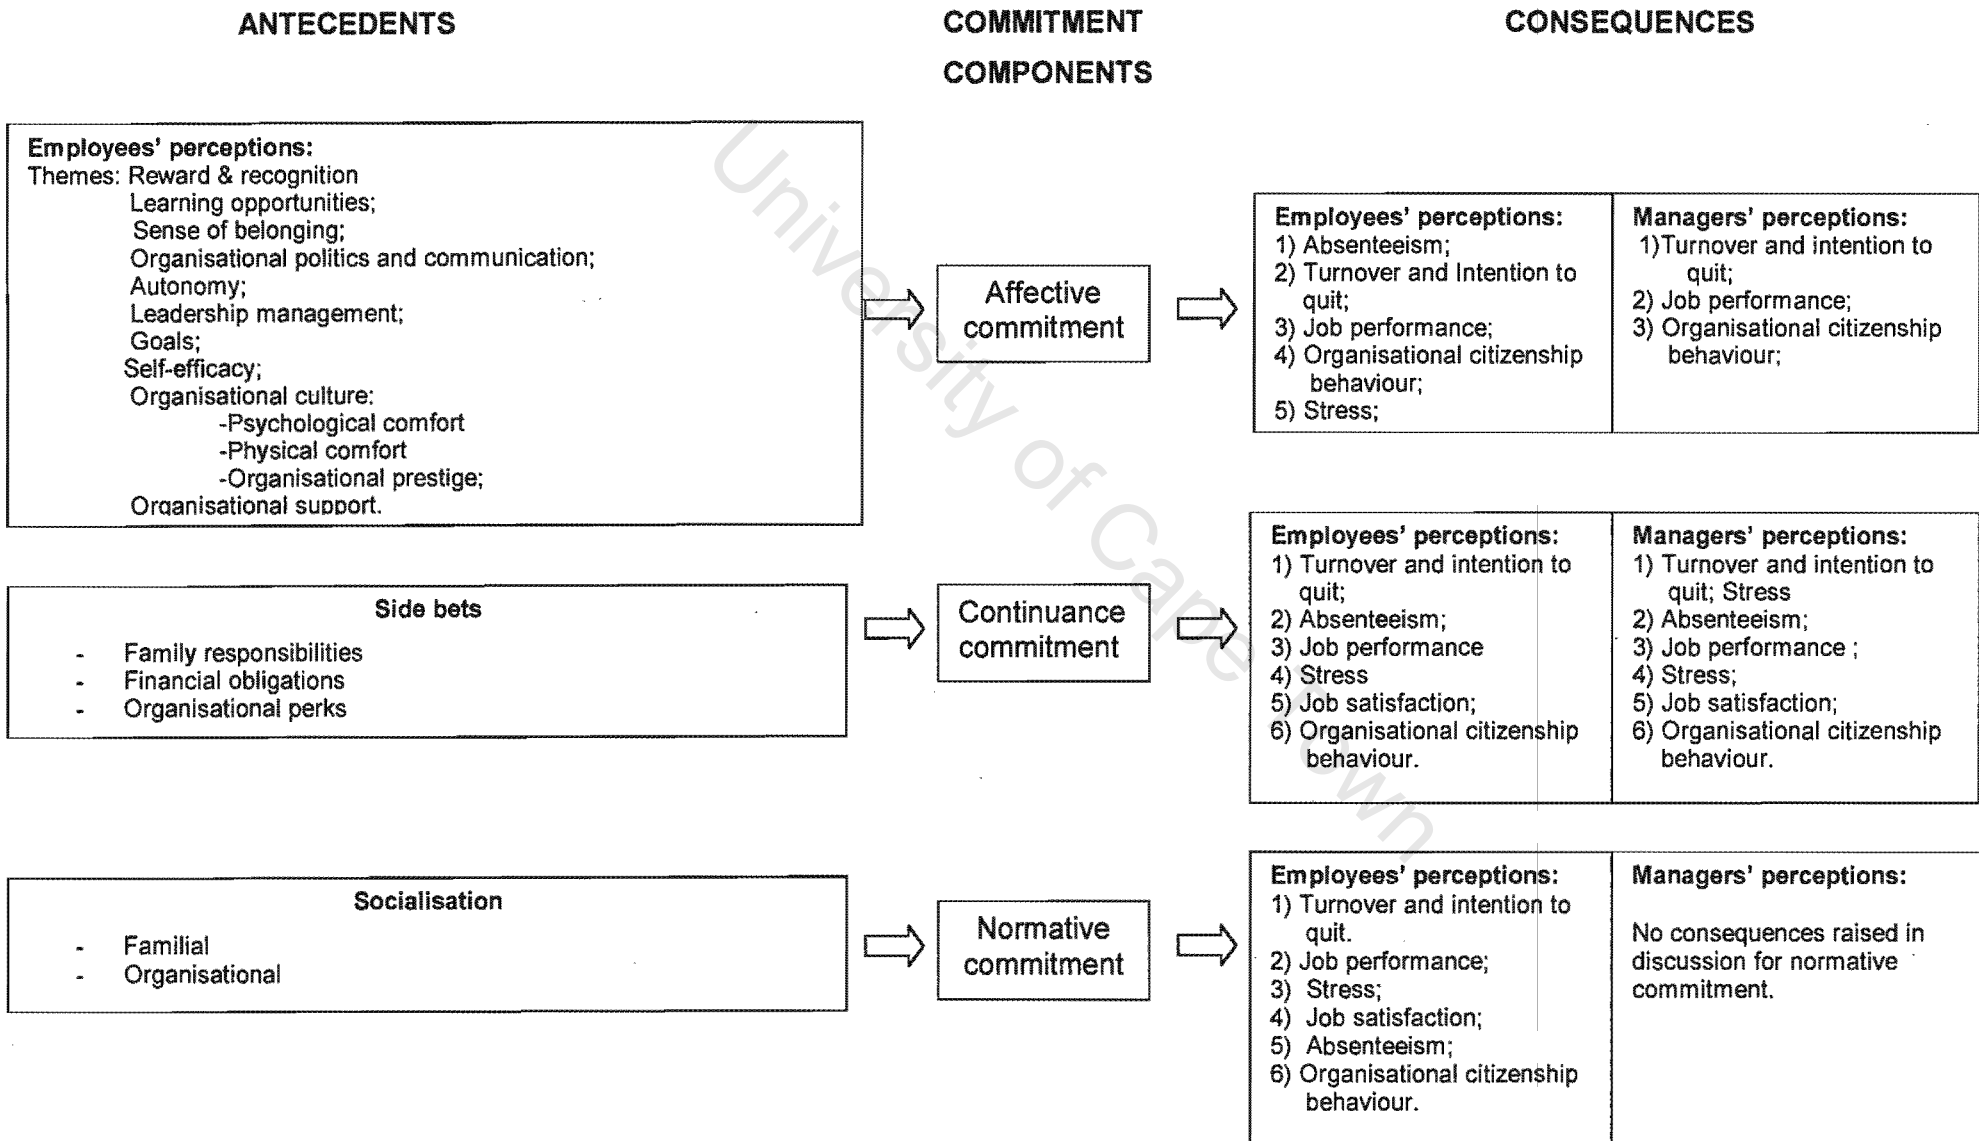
ANTECEDENTS

COMMITMENT COMPONENTS

CONSEQUENCES

Employees' perceptions:
Themes: Reward & recognition
Learning opportunities;
Sense of belonging;
Organisational politics and communication;
Autonomy;
Leadership management;
Goals;
Self-efficacy;
Organisational culture:
-Psychological comfort
-Physical comfort
-Organisational prestige;
Organisational support.

Affective commitment

Employees' perceptions:
1) Absenteeism;
2) Turnover and Intention to quit;
3) Job performance;
4) Organisational citizenship behaviour;
5) Stress;

Managers' perceptions:
1)Turnover and intention to quit;
2) Job performance;
3) Organisational citizenship behaviour;

Side bets
- Family responsibilities
- Financial obligations
- Organisational perks

Continuance commitment

Employees' perceptions:
1) Turnover and intention to quit;
2) Absenteeism;
3) Job performance
4) Stress
5) Job satisfaction;
6) Organisational citizenship behaviour.

Managers' perceptions:
1) Turnover and intention to quit; Stress
2) Absenteeism;
3) Job performance ;
4) Stress;
5) Job satisfaction;
6) Organisational citizenship behaviour.

Socialisation
- Familial
- Organisational

Normative commitment

Employees' perceptions:
1) Turnover and intention to quit.
2) Job performance;
3) Stress;
4) Job satisfaction;
5) Absenteeism;
6) Organisational citizenship behaviour.

Managers' perceptions:
No consequences raised in discussion for normative commitment.

University of Cape Town